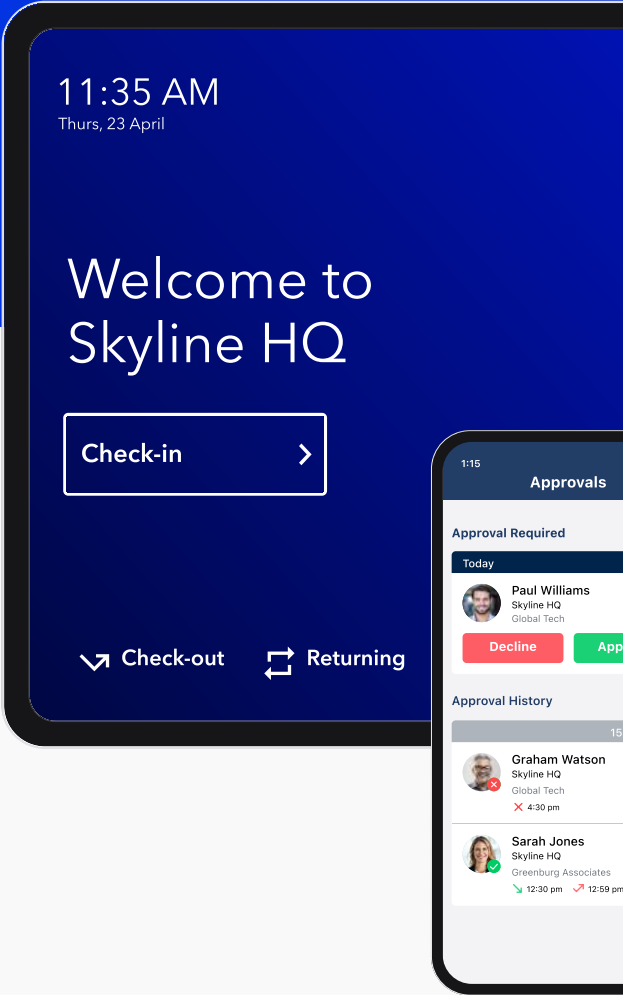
11:35 AM
Thurs, 23 April

Welcome to Skyline HQ

Check-in

Check-out Returning

1:15
Approvals

Approval Required

Today

Paul Williams
Skyline HQ
Global Tech

Decline App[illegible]

Approval History

15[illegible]

Graham Watson
Skyline HQ
Global Tech
4:30 pm

Sarah Jones
Skyline HQ
Greenburg Associates
12:30 pm 12:59 pm